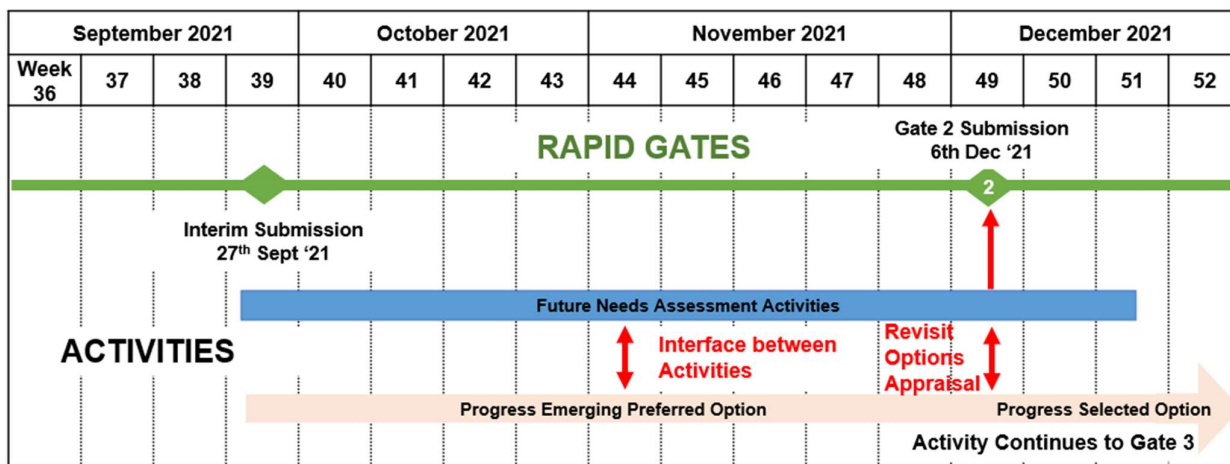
| September 2021 | | | | October 2021 | | | | November 2021 | | | | | December 2021 | | | |
|---|---|---|---|---|---|---|---|---|---|---|---|---|---|---|---|---|
| Week 36 | 37 | 38 | 39 | 40 | 41 | 42 | 43 | 44 | 45 | 46 | 47 | 48 | 49 | 50 | 51 | 52 |

RAPID GATES

Gate 2 Submission 6th Dec '21

2

Interim Submission 27th Sept '21

Future Needs Assessment Activities

ACTIVITIES

Interface between Activities

Revisit Options Appraisal

Progress Emerging Preferred Option

Progress Selected Option

Activity Continues to Gate 3